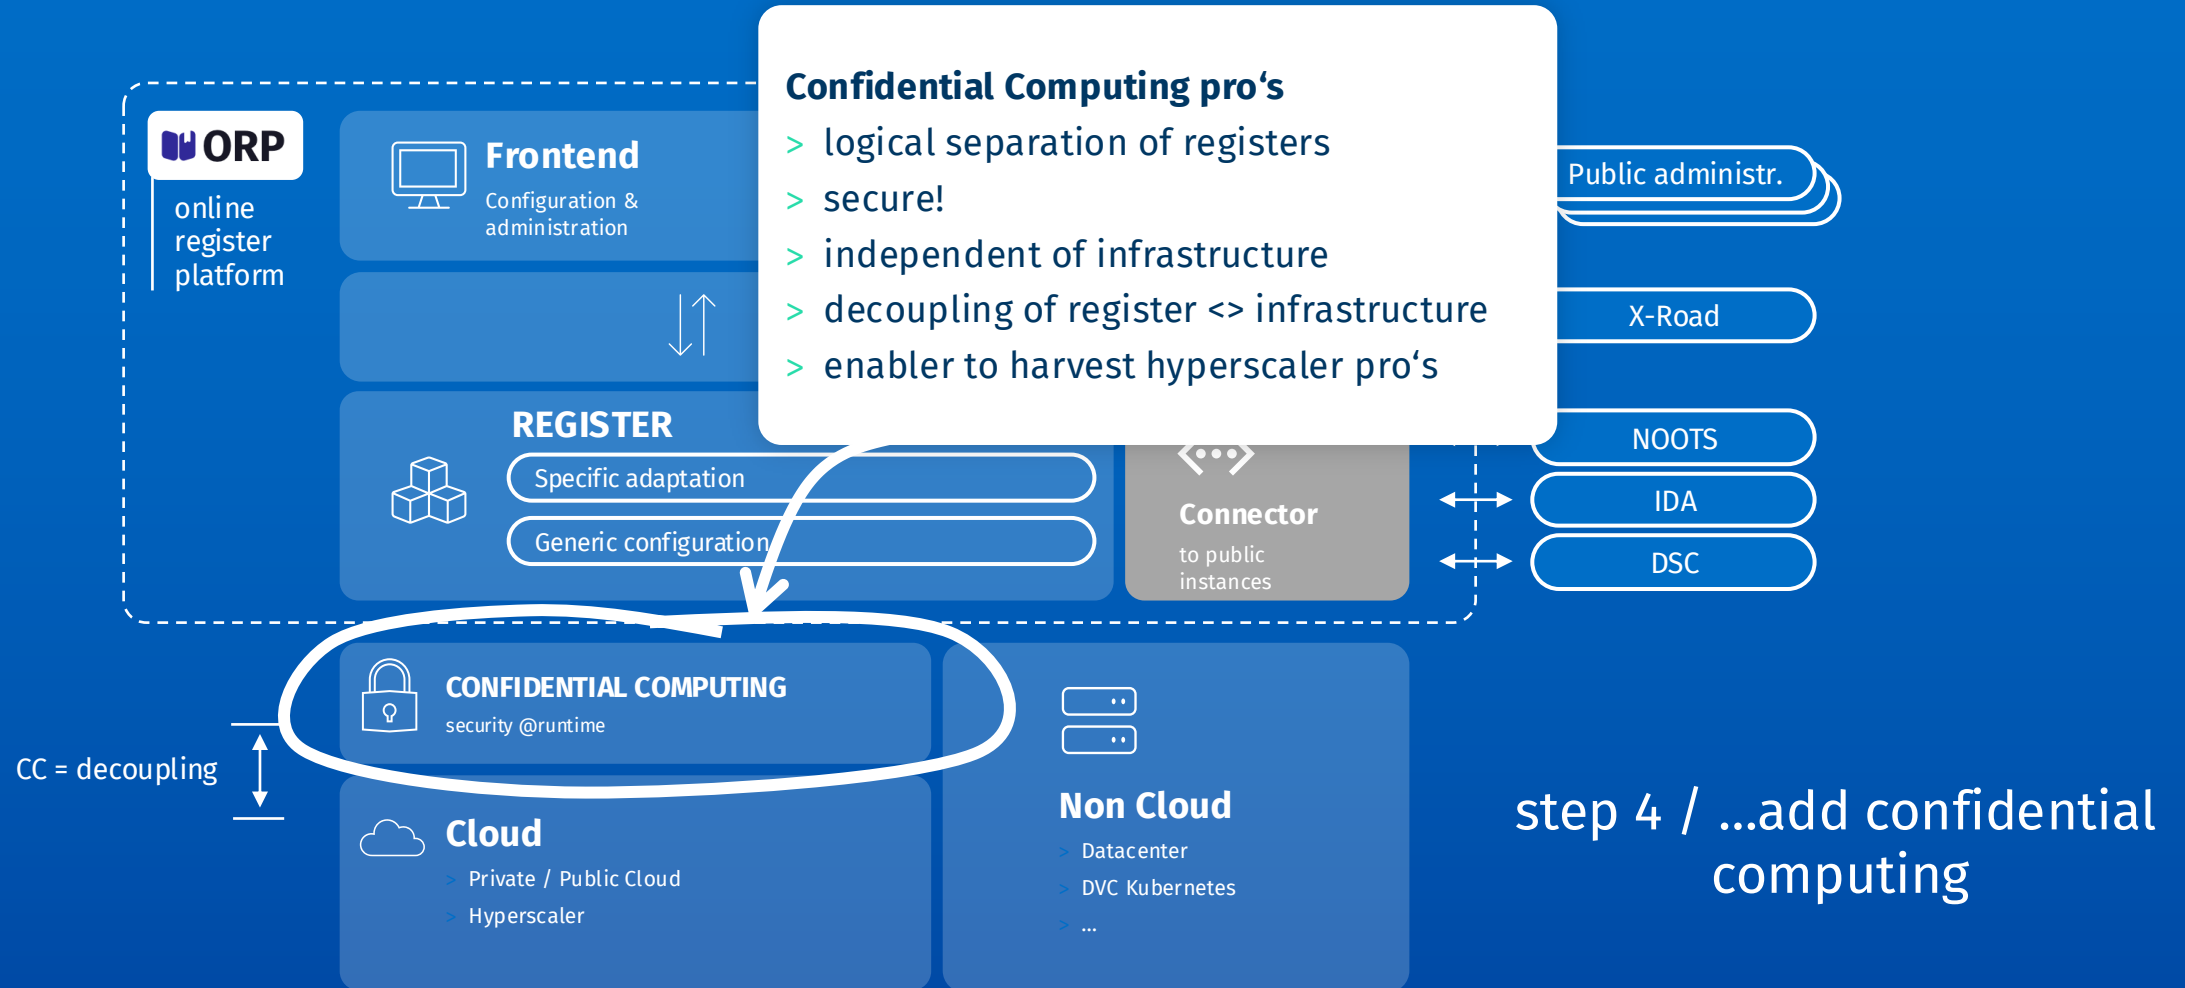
ORP
online register platform

Frontend
Configuration & administration

Confidential Computing pro‘s
> logical separation of registers
> secure!
> independent of infrastructure
> decoupling of register <> infrastructure
> enabler to harvest hyperscaler pro‘s

Public administr.

X-Road

REGISTER
Specific adaptation
Generic configuration

Connector
to public instances

NOOTS
IDA
DSC

CONFIDENTIAL COMPUTING
security @runtime

CC = decoupling

Cloud
> Private / Public Cloud
> Hyperscaler

Non Cloud
> Datacenter
> DVC Kubernetes
> ...

step 4 / ...add confidential computing